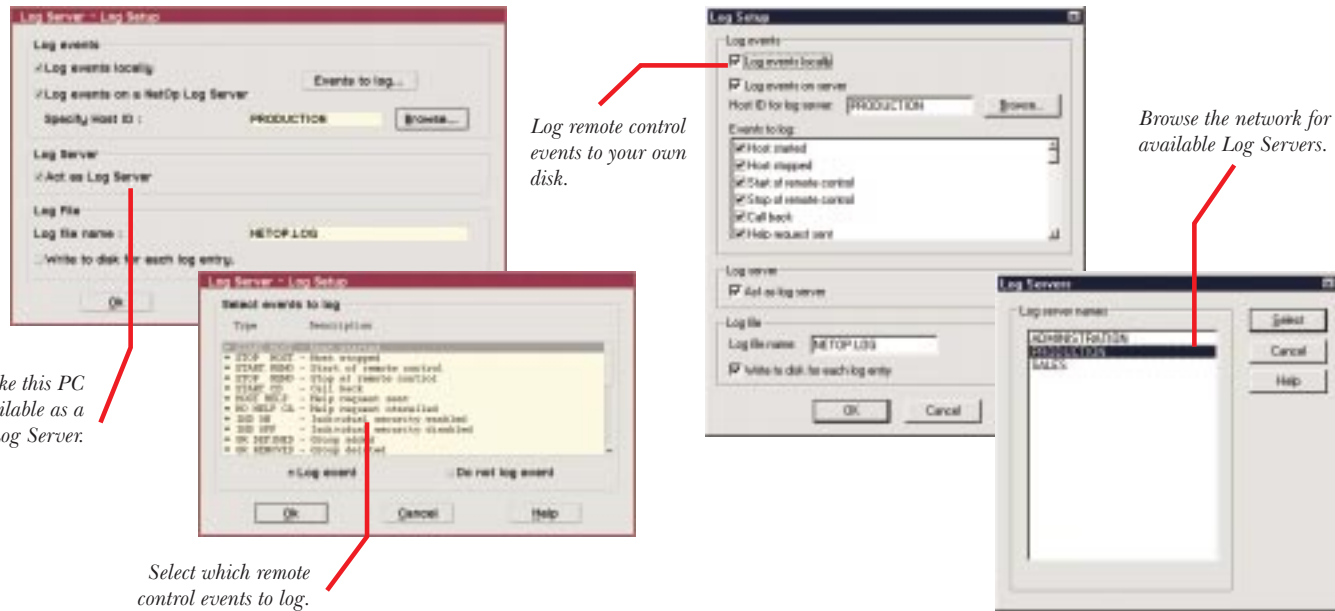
Log Server - Log Setup

Log events

Log events locally

Events to log...

Log events on a NetOp Log Server

Specify Host ID : PRODUCTION Browse...

Log Server

Act as Log Server

Log File

Log file name : NETOP.LOG

Write to disk for each log entry.

Ok

ke this PC
ailable as a
og Server.

Log Server - Log Setup

Select events to log

Type Description

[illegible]
= STOP HOST - Host stopped
= START REMO - Start of remote control
= STOP REMO - Stop of remote control
= START CB - Call back
= HOST HELP - Help request sent
= NO HELP CL - Help request cancelled
= IND EN - Individual security enabled
= IND DIS - Individual security disabled
= GR DEFINED - Group added
= GR REMOVED - Group deleted

= Log event

Do not log event

Ok Cancel Help

Select which remote control events to log.

Log remote control events to your own disk.

Log Setup

Log events

Log events locally

Log events on server

Host ID for log server: PRODUCTION Browse...

Events to log:

Host started
Host stopped
Start of remote control
Stop of remote control
Call back
Help request sent

Log server

Act as log server

Log file

Log file name: NETOP.LOG

Write to disk for each log entry

OK Cancel

Browse the network for available Log Servers.

Log Servers

Log server names

ADMINISTRATION
PRODUCTION
SALES

Select
Cancel
Help